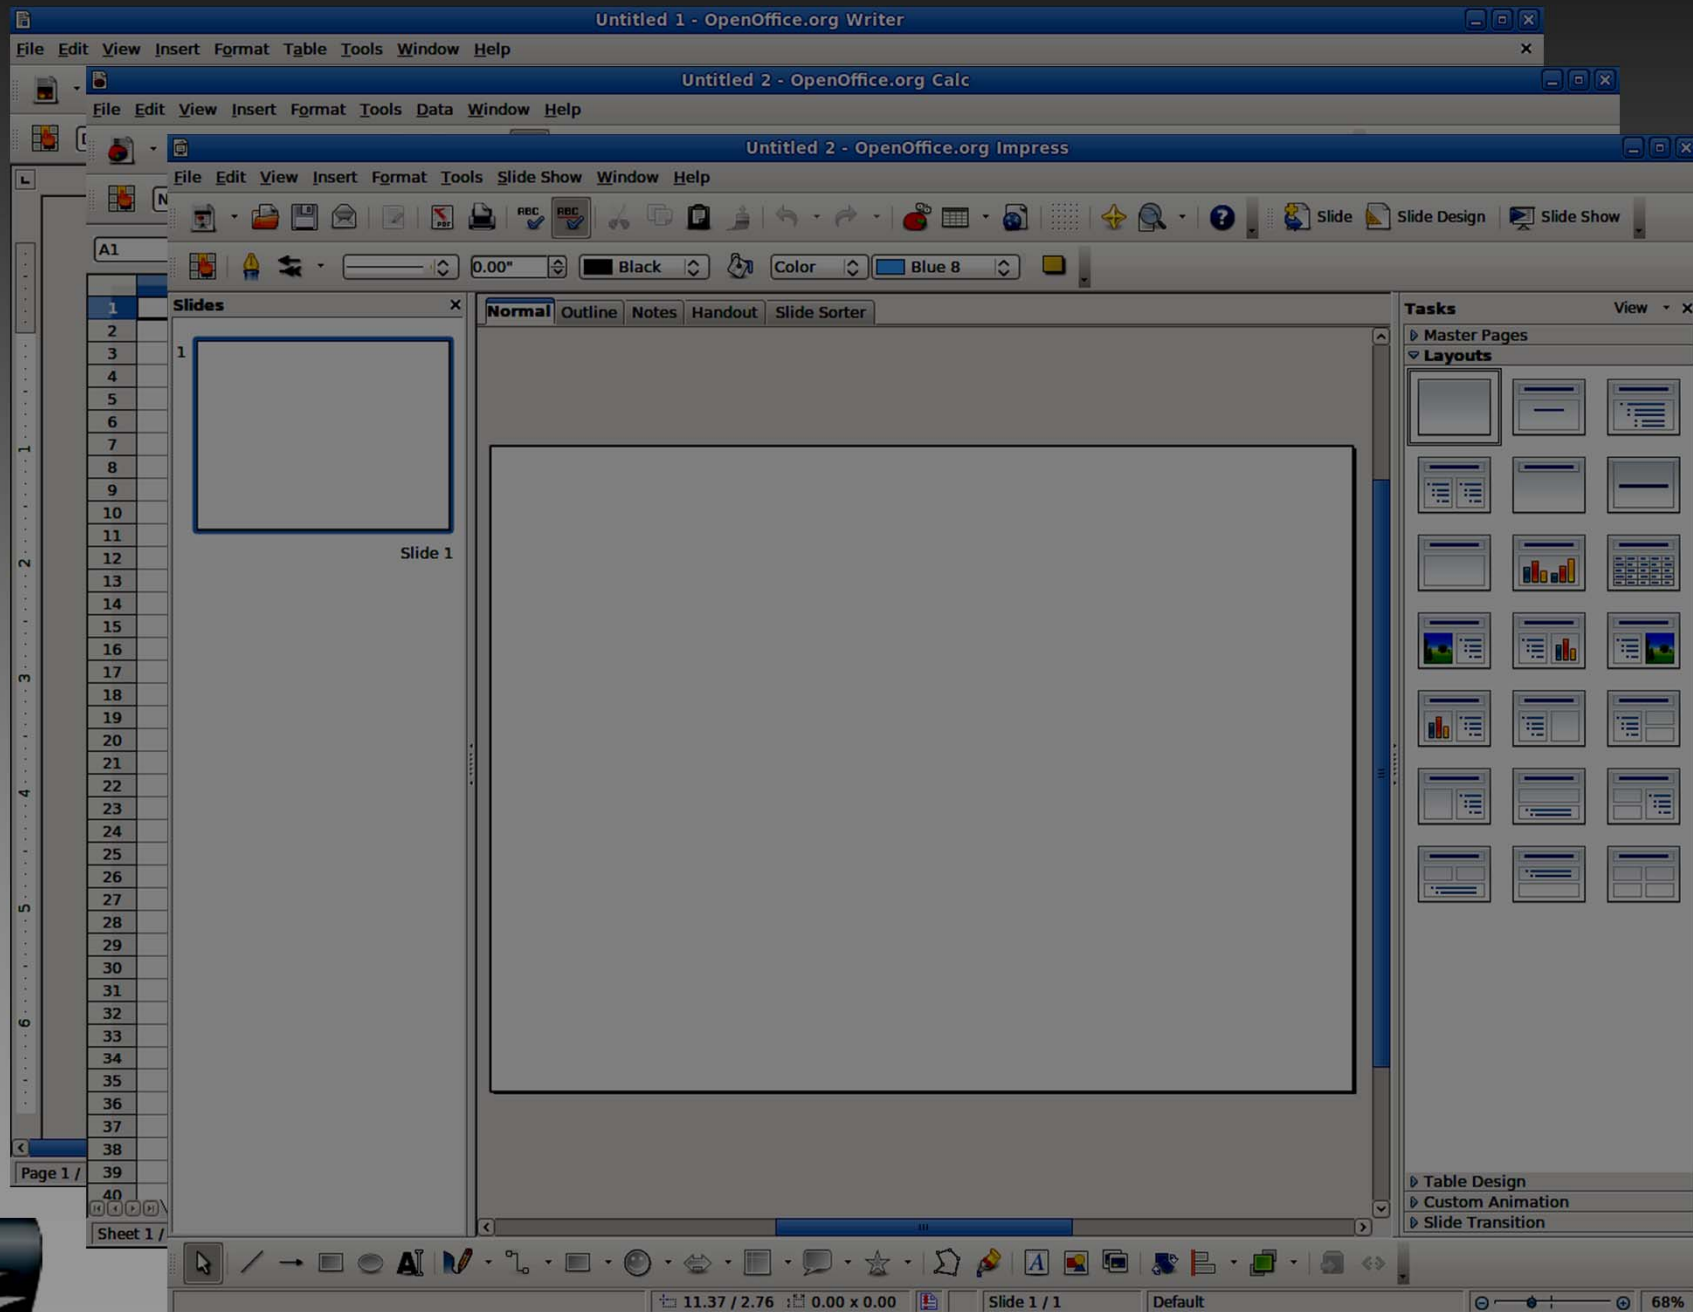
Untitled 1 - OpenOffice.org Writer

File Edit View Insert Format Table Tools Window Help

Untitled 2 - OpenOffice.org Calc

File Edit View Insert Format Tools Data Window Help

Untitled 2 - OpenOffice.org Impress

File Edit View Insert Format Tools Slide Show Window Help

Slide Slide Design Slide Show

0.00" Black Color Blue 8

A1

Slides

1

Slide 1

Normal Outline Notes Handout Slide Sorter

Tasks View

Master Pages

Layouts

Table Design

Custom Animation

Slide Transition

1 2 3 4 5 6 7 8 9 10 11 12 13 14 15 16 17 18 19 20 21 22 23 24 25 26 27 28 29 30 31 32 33 34 35 36 37 38 39 40

Page 1 /

Sheet 1 /

11.37 / 2.76 0.00 x 0.00 Slide 1 / 1 Default 68%